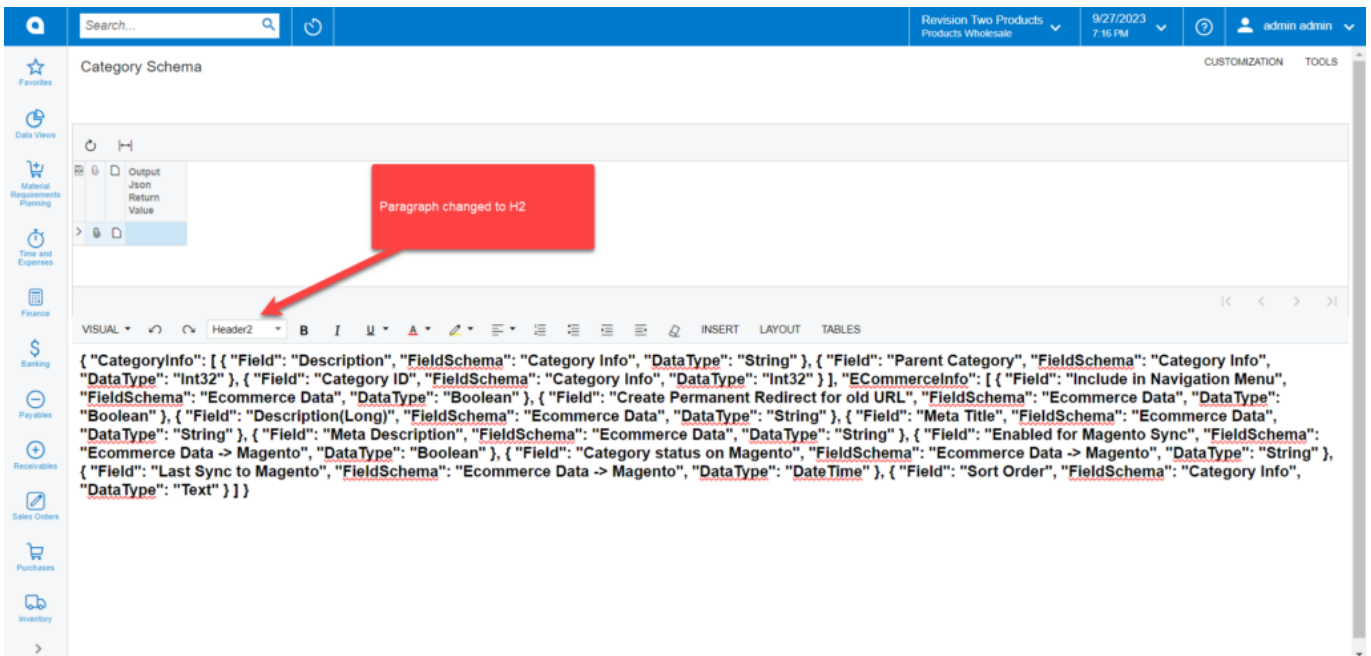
Search...

Revision Two Products
Products Wholesale

9/27/2023
7:16 PM

admin admin

Favorites
Data Views
Material Requirements Planning
Time and Expenses
Finance
Banking
Payables
Receivables
Sales Orders
Purchases
Inventory

Category Schema

CUSTOMIZATION TOOLS

| | | | Output Json Return Value |
|---|---|---|---|
| > | | | |

Paragraph changed to H2

VISUAL Header2 B I U A INSERT LAYOUT TABLES

{ "CategoryInfo": [ { "Field": "Description", "FieldSchema": "Category Info", "DataType": "String" }, { "Field": "Parent Category", "FieldSchema": "Category Info", "DataType": "Int32" }, { "Field": "Category ID", "FieldSchema": "Category Info", "DataType": "Int32" } ], "ECommerceInfo": [ { "Field": "Include in Navigation Menu", "FieldSchema": "Ecommerce Data", "DataType": "Boolean" }, { "Field": "Create Permanent Redirect for old URL", "FieldSchema": "Ecommerce Data", "DataType": "Boolean" }, { "Field": "Description(Long)", "FieldSchema": "Ecommerce Data", "DataType": "String" }, { "Field": "Meta Title", "FieldSchema": "Ecommerce Data", "DataType": "String" }, { "Field": "Meta Description", "FieldSchema": "Ecommerce Data", "DataType": "String" }, { "Field": "Enabled for Magento Sync", "FieldSchema": "Ecommerce Data -> Magento", "DataType": "Boolean" }, { "Field": "Category status on Magento", "FieldSchema": "Ecommerce Data -> Magento", "DataType": "String" }, { "Field": "Last Sync to Magento", "FieldSchema": "Ecommerce Data -> Magento", "DataType": "DateTime" }, { "Field": "Sort Order", "FieldSchema": "Category Info", "DataType": "Text" } ] }